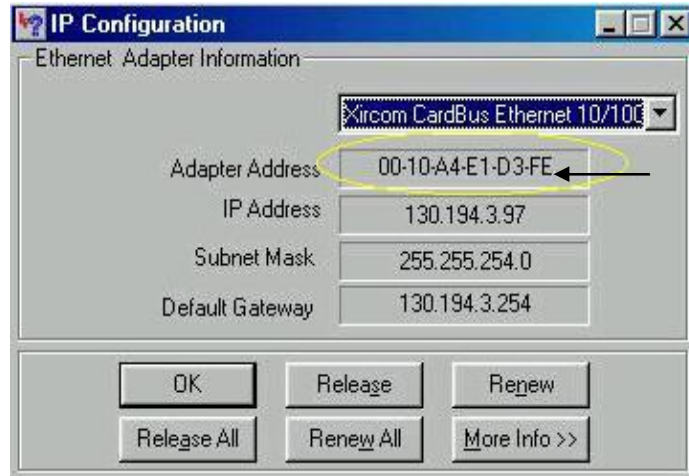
IP Configuration

Ethernet Adapter Information

Xircom CardBus Ethernet 10/100

Adapter Address 00-10-A4-E1-D3-FE

IP Address 130.194.3.97

Subnet Mask 255.255.254.0

Default Gateway 130.194.3.254

OK Release Renew

Release All Renew All More Info >>